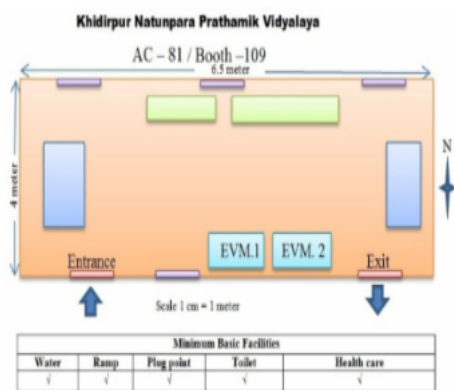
Khidirpur Natunpara Prathamik Vidyalaya

AC – 81 / Booth –109

6.5 meter

4 meter

N

EVM.1

EVM. 2

Entrance

Exit

Scale 1 cm = 1 meter

| Minimum Basic Facilities | | | | |
|---|---|---|---|---|
| Water | Ramp | Plug point | Toilet | Health care |
| √ | √ | √ | √ | √ |